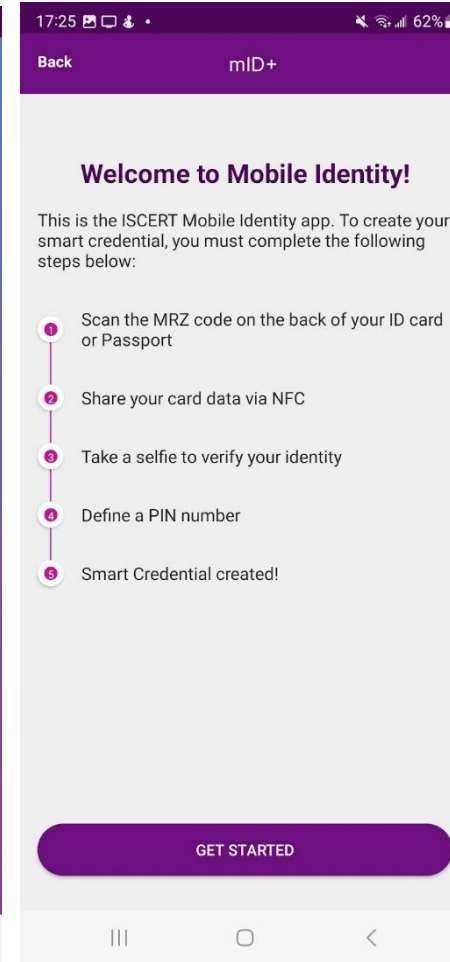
17:25 62%

Back mID+

Welcome to Mobile Identity!

This is the ISCERT Mobile Identity app. To create your smart credential, you must complete the following steps below:

1 Scan the MRZ code on the back of your ID card or Passport

2 Share your card data via NFC

3 Take a selfie to verify your identity

4 Define a PIN number

5 Smart Credential created!

GET STARTED